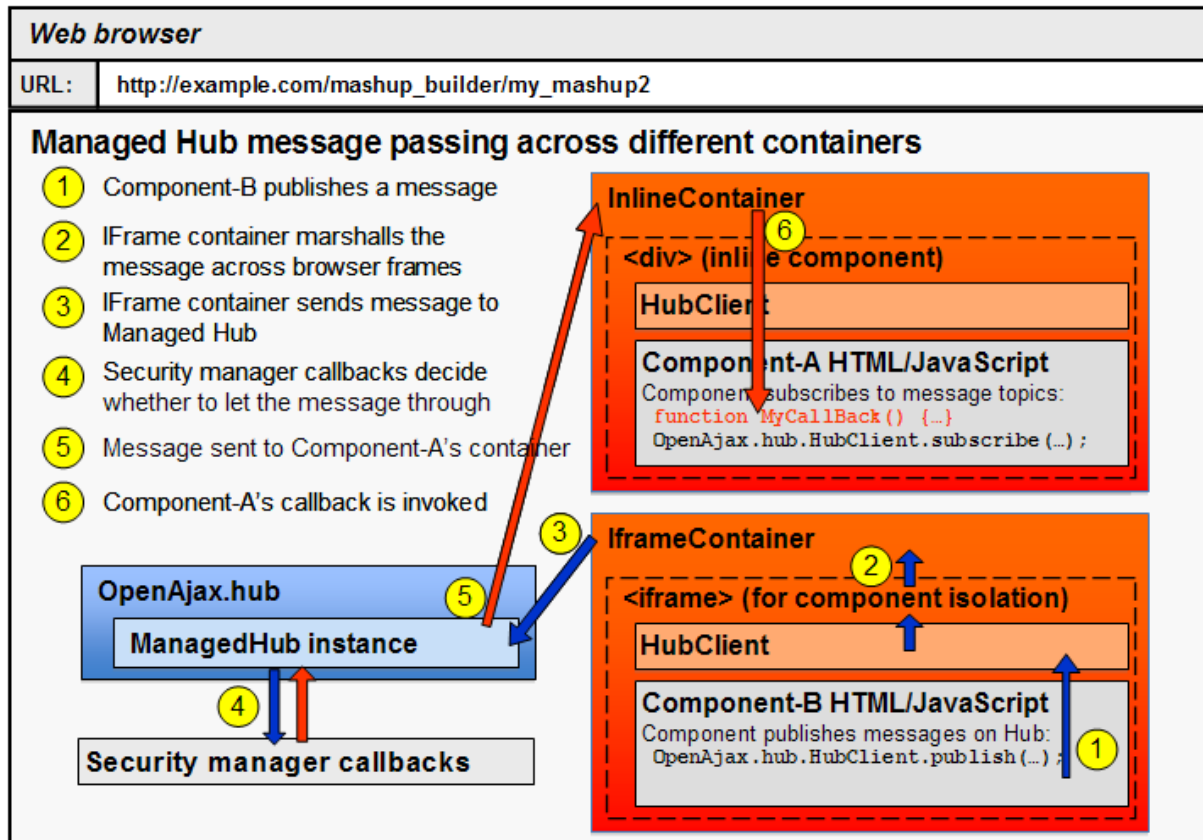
Web browser

URL: http://example.com/mashup_builder/my_mashup2

Managed Hub message passing across different containers

1 Component-B publishes a message

2 IFrame container marshalls the message across browser frames

3 IFrame container sends message to Managed Hub

4 Security manager callbacks decide whether to let the message through

5 Message sent to Component-A's container

6 Component-A's callback is invoked

InlineContainer

6

<div> (inline component)

HubClient

Component-A HTML/JavaScript

Component subscribes to message topics:
function MyCallBack() {…}
OpenAjax.hub.HubClient.subscribe(…);

3

IframeContainer

2

OpenAjax.hub

5

<iframe> (for component isolation)

ManagedHub instance

HubClient

4

Component-B HTML/JavaScript

Component publishes messages on Hub:
OpenAjax.hub.HubClient.publish(…);

1

Security manager callbacks